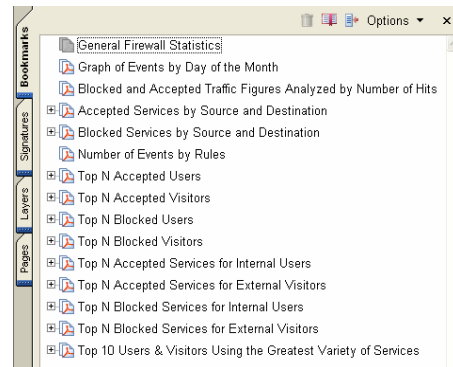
Options ▾ ×

Bookmarks
Signatures
Layers
Pages

General Firewall Statistics
Graph of Events by Day of the Month
Blocked and Accepted Traffic Figures Analyzed by Number of Hits
Accepted Services by Source and Destination
Blocked Services by Source and Destination
Number of Events by Rules
Top N Accepted Users
Top N Accepted Visitors
Top N Blocked Users
Top N Blocked Visitors
Top N Accepted Services for Internal Users
Top N Accepted Services for External Visitors
Top N Blocked Services for Internal Users
Top N Blocked Services for External Visitors
Top 10 Users & Visitors Using the Greatest Variety of Services